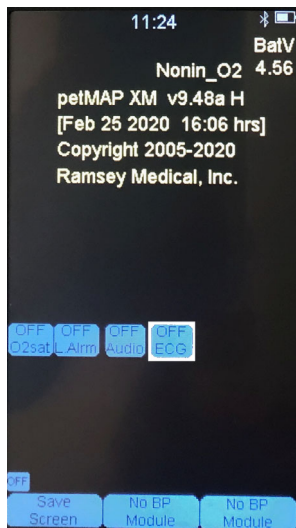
11:24

BatV 4.56

Nonin_O2

petMAP XM v9.48a H
[Feb 25 2020 16:06 hrs]
Copyright 2005-2020
Ramsey Medical, Inc.

OFF O2sat | OFF L_Alrm | OFF Audio | OFF ECG

OFF

Save Screen | No BP Module | No BP Module